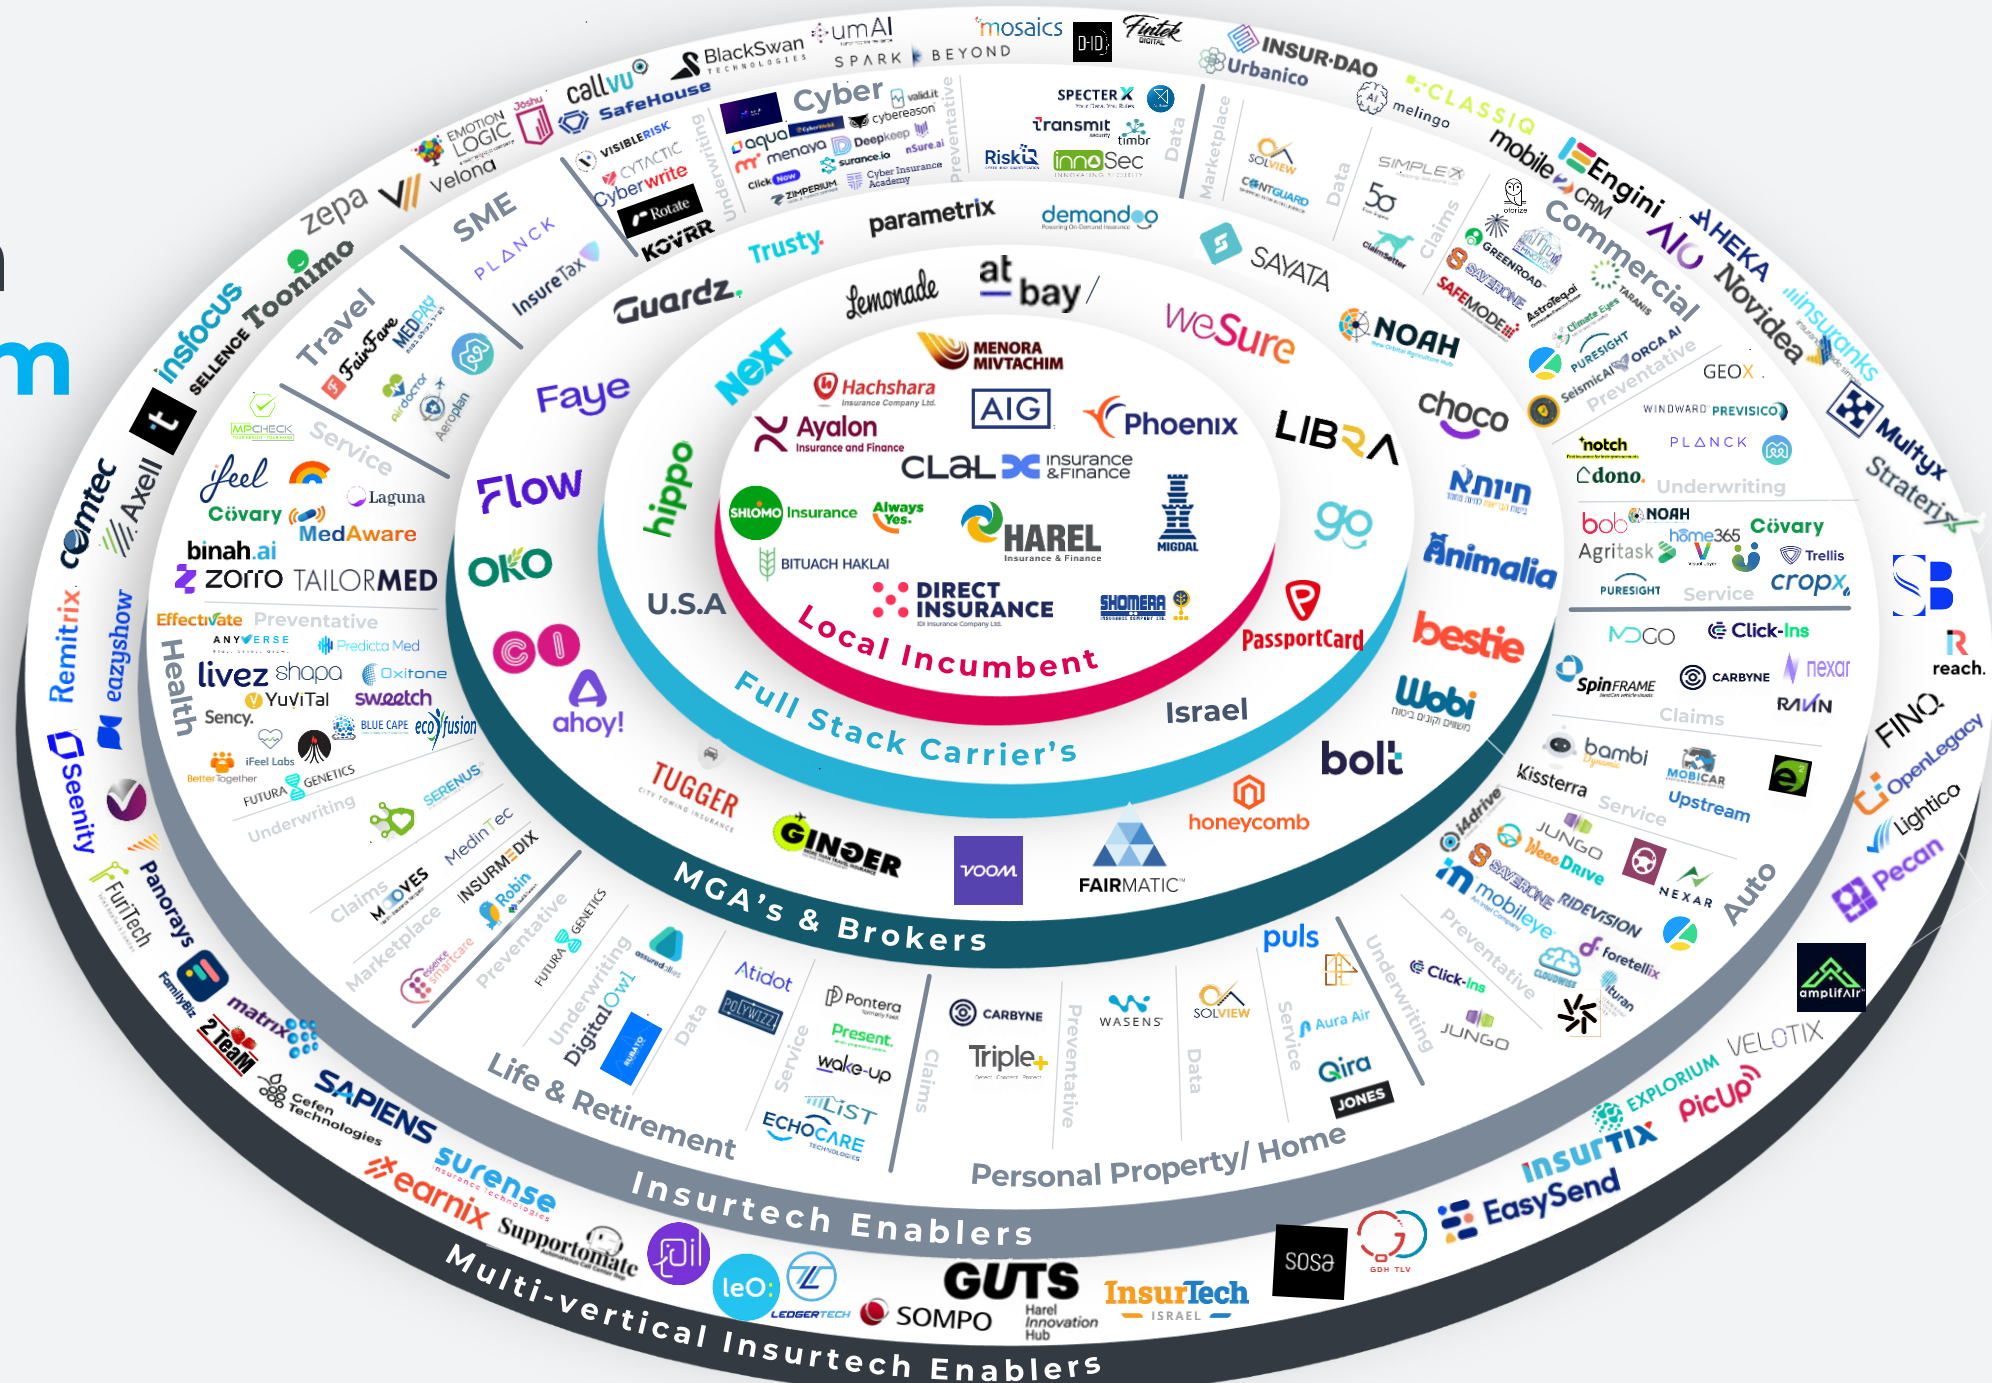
m

mosaics
umAI
BlackSwan TECHNOLOGIES
SPARK BEYOND
D-ID
Fintek DIGITAL
INSUR-DAO
Urbanico
callvu
SafeHouse
Cyber
valid.it
cybereason
EMOTION LOGIC
Joshu
VISIBLERISK
CYTACTIC
Cyberwrite
Rotate
KOVRR
aqua
menaya
Deepkeep
nSure.ai
surance.io
Cyber Insurance Academy
ZIMPERIUM
Preventative
Underwriting
SPECTER X
Transmit security
timbr
Risk
InnoSec
Data
Marketplace
melingo
CLASSIQ
zepa
Velona
SME
PLANCK
InsureTax
parametrix
demandoo
SOLVIEW
CENTGUARD
Data
SIMPLEX
50
Claims
mobile
CRM
Engini
Commercial
AIO
HEKA
Novidea
insuranks
insfocus
SELLENCE
Toonimo
Travel
FairFare
MEDPAY
airdoctor
Aeroplan
Trusty
Guardz
Lemonade
at bay
SAYATA
GREENROAD
SAVERONE
SAFEMODE
AstroTegai
Climate Eyes
TARANIS
PURESIGHT
ORCA AI
SeismicAI
Preventative
GEOX
Multyx
Strateri
comtec
t
Axell
MPCHECK
Service
feel
Laguna
Cövary
MedAware
binah.ai
zorro
TAILORMED
Faye
Next
MENORA MIVTACHIM
Hachshara Insurance Company Ltd.
AIG
Ayalon Insurance and Finance
Phoenix
CLAL Insurance & Finance
WeSure
NOAH
LIBRA
choco
WINDWARD
PREVISICO
notch
PLANCK
dono.
Underwriting
Flow
hippo
SHLOMO Insurance
Always Yes.
HAREL Insurance & Finance
MIGDAL
BITUACH HAKLAI
go
Animalia
bob
NOAH
home365
Cövary
Agritask
Trellis
PURESIGHT
Service
cropx
SB
Remitrix
eazyshow
Effectivate
Preventative
ANYVERSE
Predicta Med
Health
livez
shapa
Oxitone
YuviTal
sweetch
Sency.
BLUE CAPE
ecofusion
iFeel Labs
Better Together
FUTURA GENETICS
SERENUS
Underwriting
OKO
U.S.A
DIRECT INSURANCE
SHOMERA
PassportCard
Local Incumbent
Full Stack Carrier's
Israel
bestie
Wobi
MOGO
Click-Ins
SpinFRAME
CARBYNE
nexar
Claims
RAVIN
reach.
FINO
OpenLegacy
Lightico
Seenity
ahoy!
TUGGER
GINGER
voom
FAIRMATIC
honeycomb
bolt
bambi
MOBICAR
Kissterra
Service
Upstream
e
iAdrive
JUNGO
WeeDrive
SAVERONE
RIDEVISION
mobileye
NEXAR
Auto
foretellix
Pecan
MedinTec
INSURMEDIX
MOOVES
Claims
Robin
Marketplace
essence smartcare
FUTURA GENETICS
Preventative
MGA's & Brokers
Panorays
FuriTech
FamilyBiz
matrix
2TeaM
Digital Owl
Underwriting
Data
Atidot
POLYWIZZ
Pontera
Present.
wake-up
LIST
ECHOCARE
Service
Claims
CARBYNE
Triple+
Preventative
WASENS
SOLVIEW
Data
puls
Aura Air
Qira
JONES
Service
Underwriting
Click-Ins
JUNGO
Preventative
CLOUDWISE
ituran
amplifAIr
VELOTIX
EXPLORIUM
PicUP
INSURTIX
EasySend
Cefen Technologies
SAPIENS
surense
earnix
Supportomate
Life & Retirement
Insurtech Enablers
Personal Property/ Home
leO:
LEDGERTECH
GUTS
SOMPO
Harel Innovation Hub
InsurTech ISRAEL
sosa
GDH TLV
Multi-vertical Insurtech Enablers